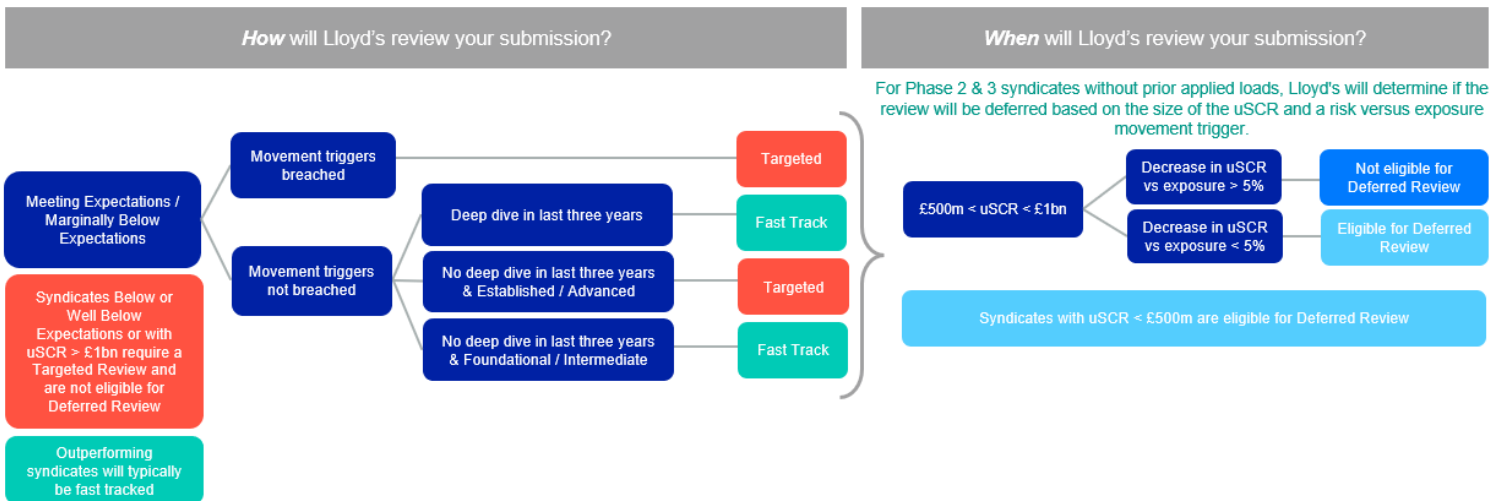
***How*** will Lloyd's review your submission?

Meeting Expectations / Marginally Below Expectations

Syndicates Below or Well Below Expectations or with uSCR > £1bn require a Targeted Review and are not eligible for Deferred Review

Outperforming syndicates will typically be fast tracked

Movement triggers breached

Movement triggers not breached

Deep dive in last three years

No deep dive in last three years & Established / Advanced

No deep dive in last three years & Foundational / Intermediate

Targeted

Fast Track

Targeted

Fast Track

***When*** will Lloyd's review your submission?

For Phase 2 & 3 syndicates without prior applied loads, Lloyd's will determine if the review will be deferred based on the size of the uSCR and a risk versus exposure movement trigger.

£500m < uSCR < £1bn

Decrease in uSCR vs exposure > 5%

Decrease in uSCR vs exposure < 5%

Not eligible for Deferred Review

Eligible for Deferred Review

Syndicates with uSCR < £500m are eligible for Deferred Review